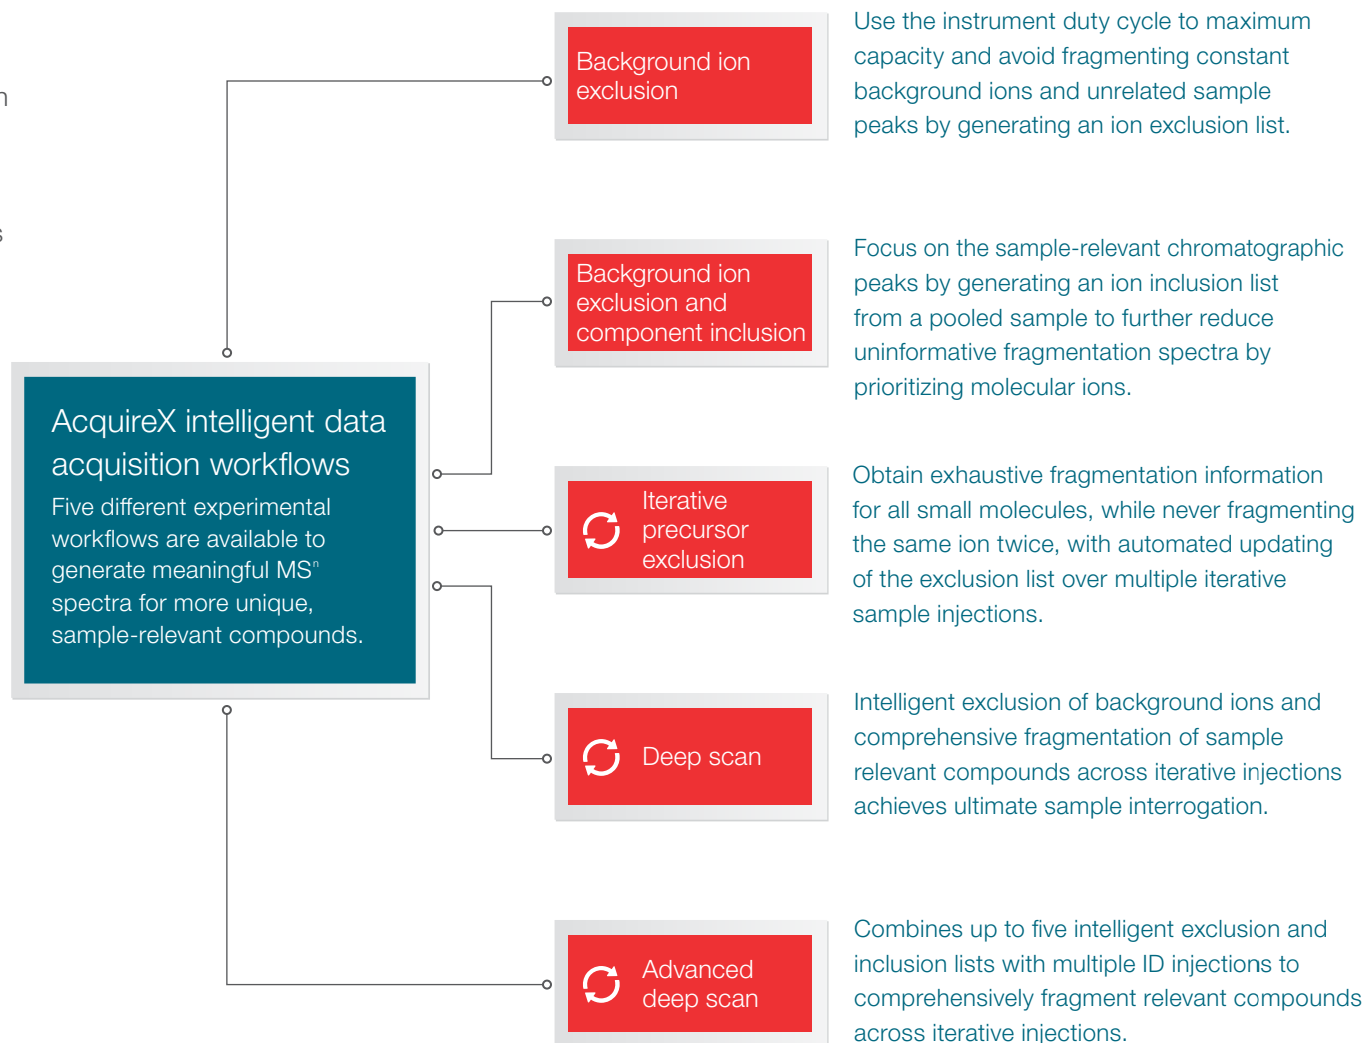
AcquireX intelligent data acquisition workflows

Five different experimental workflows are available to generate meaningful MS$^n$ spectra for more unique, sample-relevant compounds.

Background ion exclusion

Use the instrument duty cycle to maximum capacity and avoid fragmenting constant background ions and unrelated sample peaks by generating an ion exclusion list.

Background ion exclusion and component inclusion

Focus on the sample-relevant chromatographic peaks by generating an ion inclusion list from a pooled sample to further reduce uninformative fragmentation spectra by prioritizing molecular ions.

Iterative precursor exclusion

Obtain exhaustive fragmentation information for all small molecules, while never fragmenting the same ion twice, with automated updating of the exclusion list over multiple iterative sample injections.

Deep scan

Intelligent exclusion of background ions and comprehensive fragmentation of sample relevant compounds across iterative injections achieves ultimate sample interrogation.

Advanced deep scan

Combines up to five intelligent exclusion and inclusion lists with multiple ID injections to comprehensively fragment relevant compounds across iterative injections.